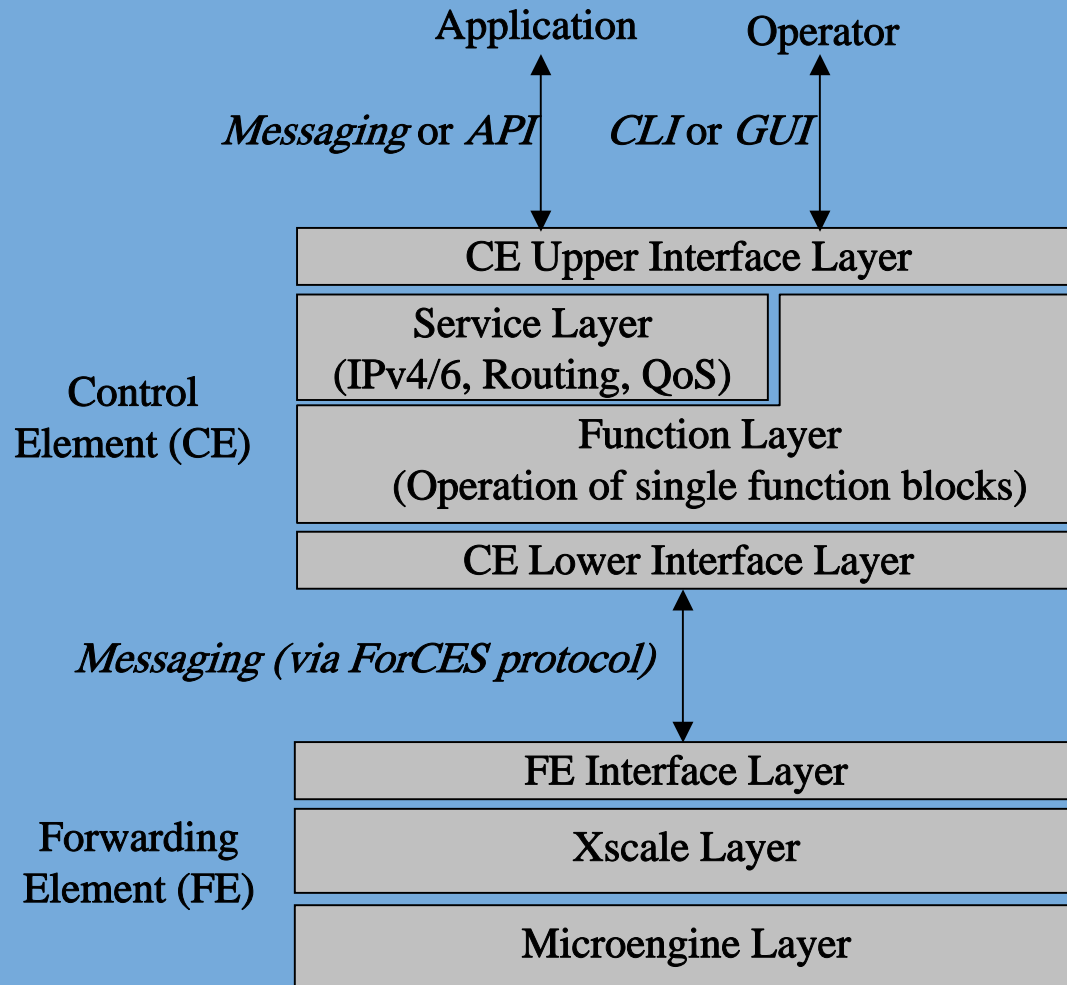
Application

Operator

Messaging or API

CLI or GUI

CE Upper Interface Layer

Service Layer
(IPv4/6, Routing, QoS)

Control Element (CE)

Function Layer
(Operation of single function blocks)

CE Lower Interface Layer

Messaging (via ForCES protocol)

FE Interface Layer

Forwarding Element (FE)

Xscale Layer

Microengine Layer